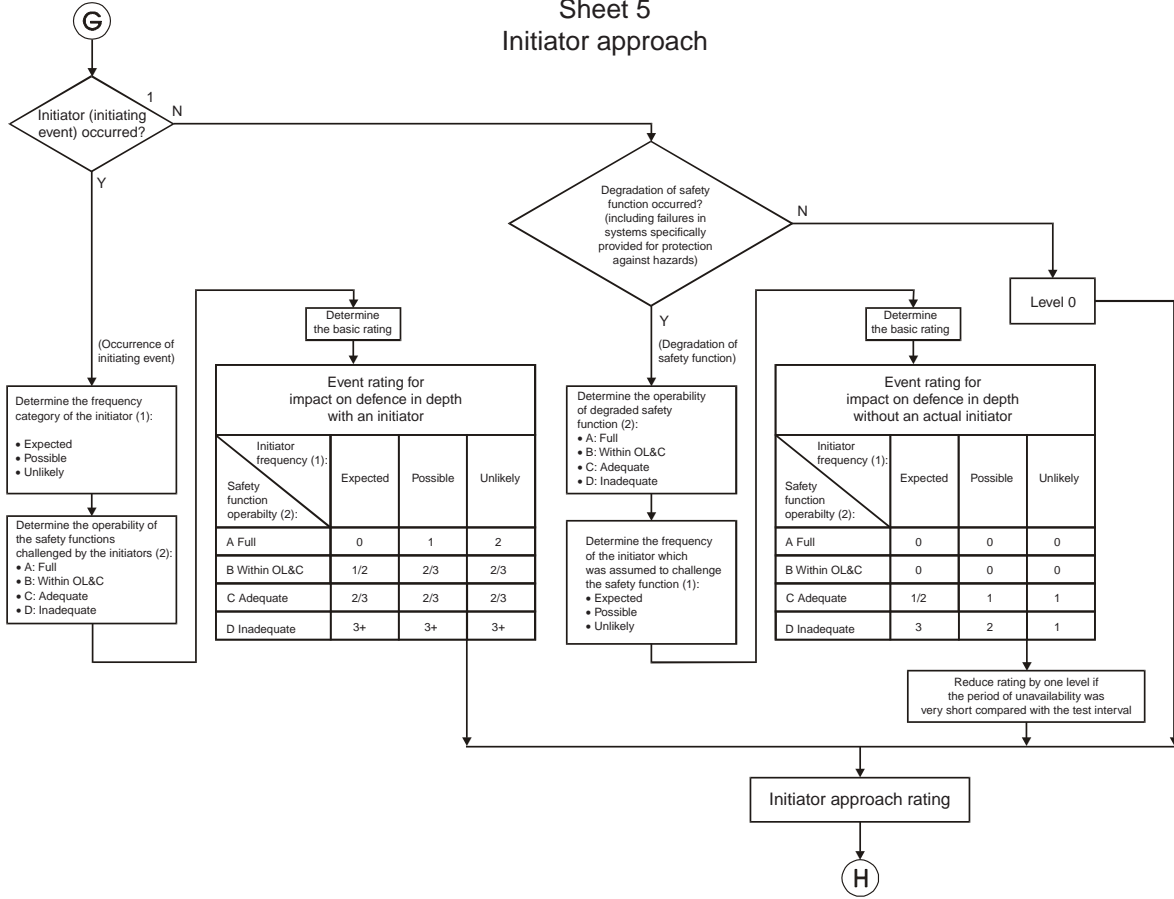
G

Sheet 5
Initiator approach

1
Initiator (initiating event) occurred?
N
Y

Degradation of safety function occurred? (including failures in systems specifically provided for protection against hazards)
N
Y

Level 0

(Occurrence of initiating event)

Determine the basic rating

Determine the frequency category of the initiator (1):
• Expected
• Possible
• Unlikely

Determine the operability of the safety functions challenged by the initiators (2):
• A: Full
• B: Within OL&C
• C: Adequate
• D: Inadequate

Event rating for impact on defence in depth with an initiator

| Initiator frequency (1): / Safety function operabilty (2): | Expected | Possible | Unlikely |
|---|---|---|---|
| A Full | 0 | 1 | 2 |
| B Within OL&C | 1/2 | 2/3 | 2/3 |
| C Adequate | 2/3 | 2/3 | 2/3 |
| D Inadequate | 3+ | 3+ | 3+ |

(Degradation of safety function)

Determine the operability of degraded safety function (2):
• A: Full
• B: Within OL&C
• C: Adequate
• D: Inadequate

Determine the frequency of the initiator which was assumed to challenge the safety function (1):
• Expected
• Possible
• Unlikely

Determine the basic rating

Event rating for impact on defence in depth without an actual initiator

| Initiator frequency (1): / Safety function operabilty (2): | Expected | Possible | Unlikely |
|---|---|---|---|
| A Full | 0 | 0 | 0 |
| B Within OL&C | 0 | 0 | 0 |
| C Adequate | 1/2 | 1 | 1 |
| D Inadequate | 3 | 2 | 1 |

Reduce rating by one level if the period of unavailability was very short compared with the test interval

Initiator approach rating

H